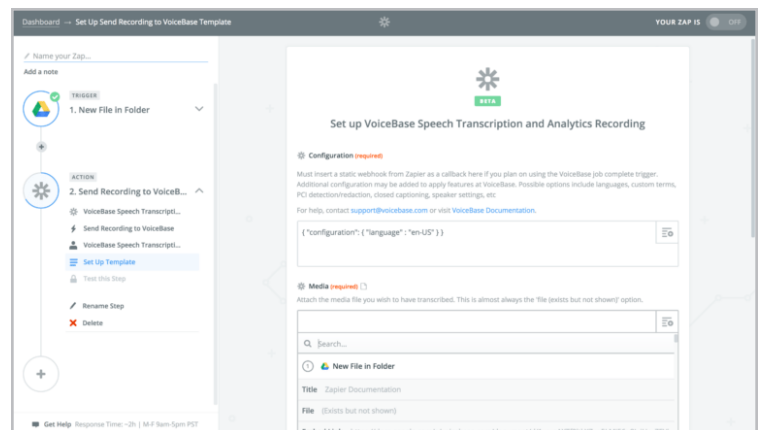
Dashboard → Set Up Send Recording to VoiceBase Template

YOUR ZAP IS OFF

Name your Zap...

Add a note

TRIGGER

1. New File in Folder

ACTION

2. Send Recording to VoiceB...

VoiceBase Speech Transcripti...

Send Recording to VoiceBase

VoiceBase Speech Transcripti...

Set Up Template

Test this Step

Rename Step

Delete

Get Help Response Time: ~2h | M-F 9am-5pm PST

BETA

Set up VoiceBase Speech Transcription and Analytics Recording

Configuration (required)

Must insert a static webhook from Zapier as a callback here if you plan on using the VoiceBase job complete trigger. Additional configuration may be added to apply features at VoiceBase. Possible options include languages, custom terms, PCI detection/redaction, closed captioning, speaker settings, etc

For help, contact support@voicebase.com or visit VoiceBase Documentation.

{ "configuration": { "language" : "en-US" } }

Media (required)

Attach the media file you wish to have transcribed. This is almost always the 'file (exists but not shown)' option.

Search...

1 New File in Folder

Title Zapier Documentation

File (Exists but not shown)